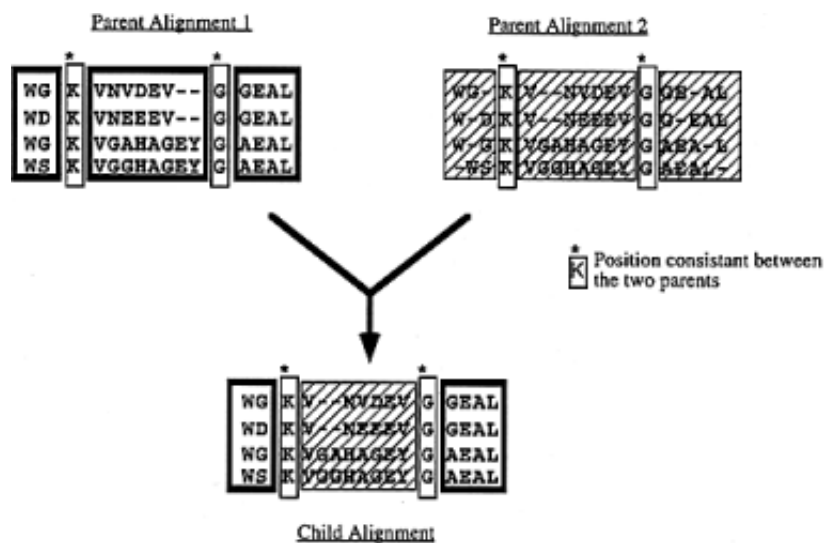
Parent Alignment 1

*

*

WG K VNVDEV-- G GEAL
WD K VNEEEV-- G GEAL
WG K VGAHAGEY G AEAL
WS K VGGHAGEY G AEAL

Parent Alignment 2

*

*

WG- K V--NVDEV G GE-AL
W-D K V--NEEEV G G-EAL
W-G K VGAHAGEY G AEA-L
-WS K VGGHAGEY G AEAL-

*
K Position consistant between the two parents

*

*

WG K V--NVDEV G GEAL
WD K V--NEEEV G GEAL
WG K VGAHAGEY G AEAL
WS K VGGHAGEY G AEAL

Child Alignment